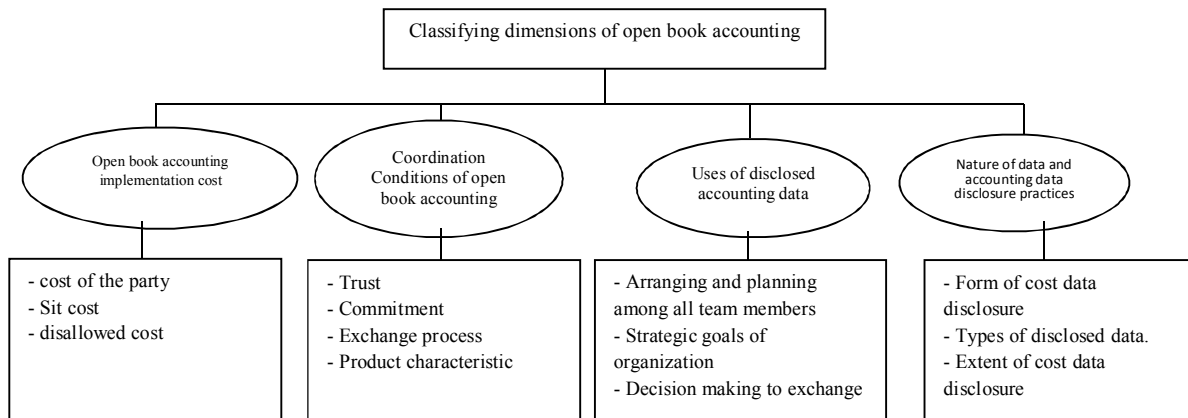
Classifying dimensions of open book accounting

Open book accounting implementation cost

- cost of the party
- Sit cost
- disallowed cost

Coordination Conditions of open book accounting

- Trust
- Commitment
- Exchange process
- Product characteristic

Uses of disclosed accounting data

- Arranging and planning among all team members
- Strategic goals of organization
- Decision making to exchange

Nature of data and accounting data disclosure practices

- Form of cost data disclosure
- Types of disclosed data.
- Extent of cost data disclosure